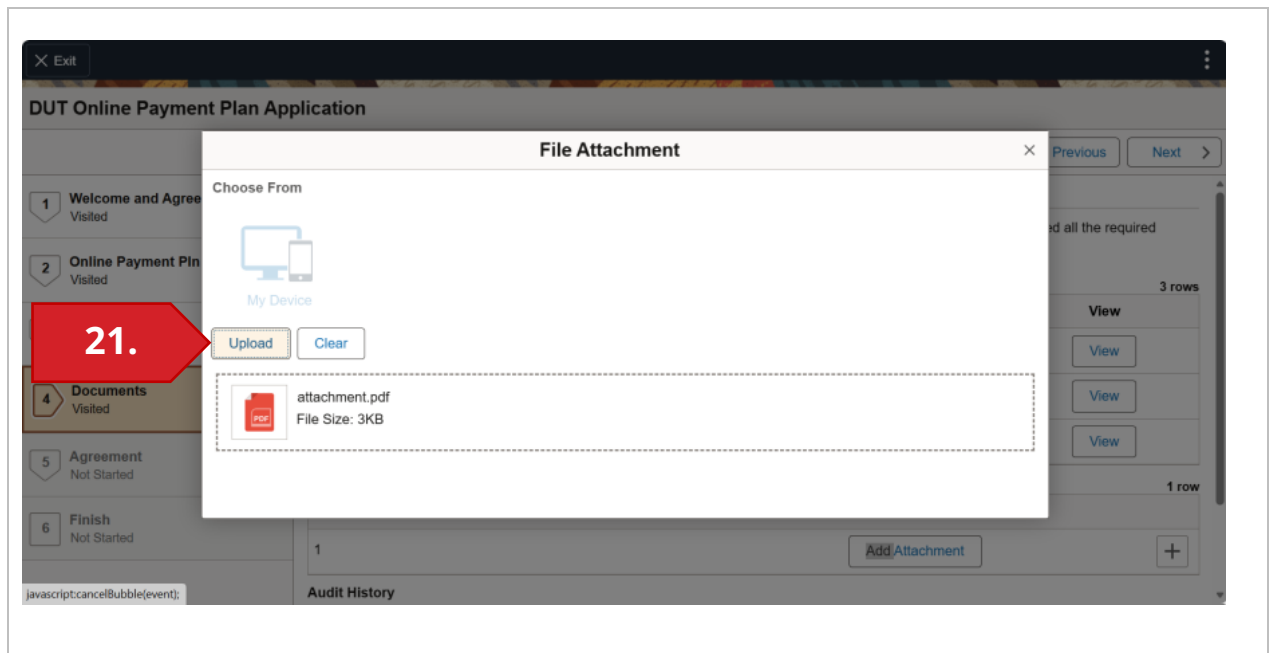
Exit

DUT Online Payment Plan Application

Previous

Next

1 Welcome and Agree
Visited

2 Online Payment Pln
Visited

4 Documents
Visited

5 Agreement
Not Started

6 Finish
Not Started

javascript:cancelBubble(event);

File Attachment

Choose From

My Device

21.

Upload

Clear

attachment.pdf
File Size: 3KB

PDF

d all the required

3 rows

View

View

View

View

1 row

1

Add Attachment

+

Audit History